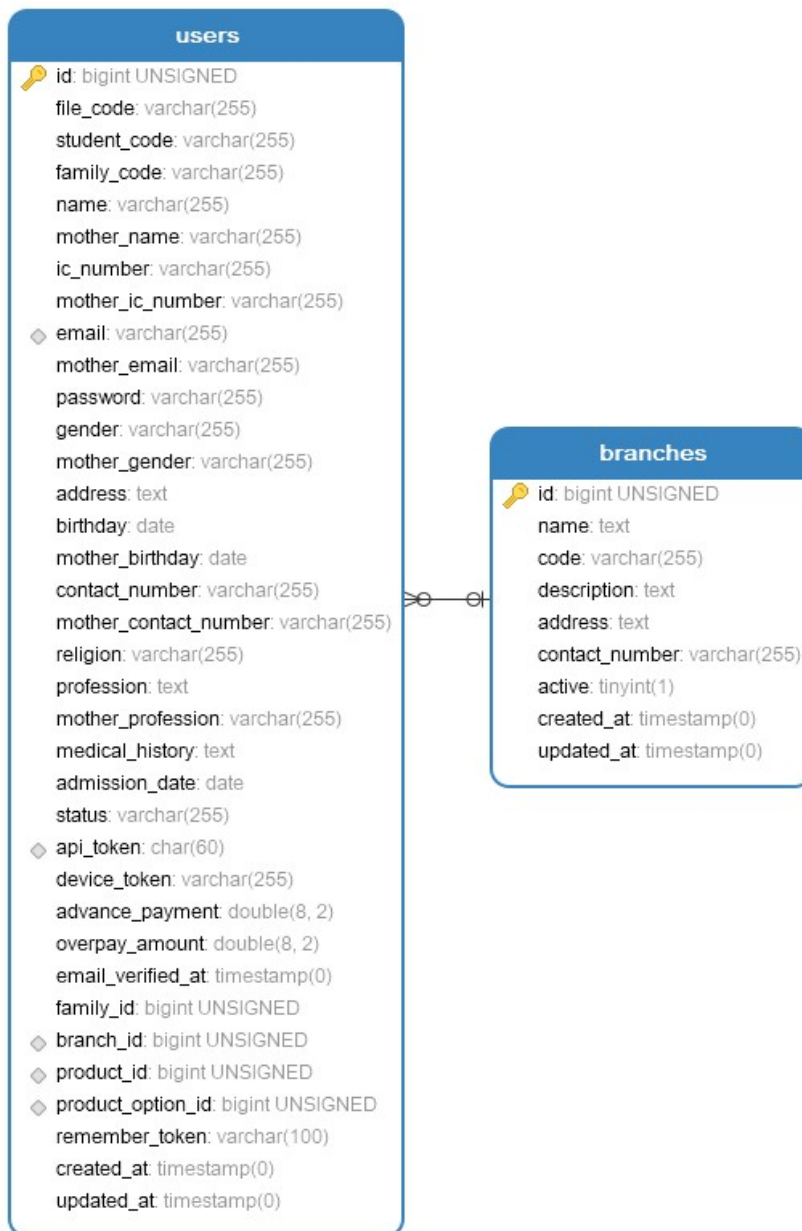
users

id: bigint UNSIGNED
file_code: varchar(255)
student_code: varchar(255)
family_code: varchar(255)
name: varchar(255)
mother_name: varchar(255)
ic_number: varchar(255)
mother_ic_number: varchar(255)
email: varchar(255)
mother_email: varchar(255)
password: varchar(255)
gender: varchar(255)
mother_gender: varchar(255)
address: text
birthday: date
mother_birthday: date
contact_number: varchar(255)
mother_contact_number: varchar(255)
religion: varchar(255)
profession: text
mother_profession: varchar(255)
medical_history: text
admission_date: date
status: varchar(255)
api_token: char(60)
device_token: varchar(255)
advance_payment: double(8, 2)
overpay_amount: double(8, 2)
email_verified_at: timestamp(0)
family_id: bigint UNSIGNED
branch_id: bigint UNSIGNED
product_id: bigint UNSIGNED
product_option_id: bigint UNSIGNED
remember_token: varchar(100)
created_at: timestamp(0)
updated_at: timestamp(0)

branches

id: bigint UNSIGNED
name: text
code: varchar(255)
description: text
address: text
contact_number: varchar(255)
active: tinyint(1)
created_at: timestamp(0)
updated_at: timestamp(0)